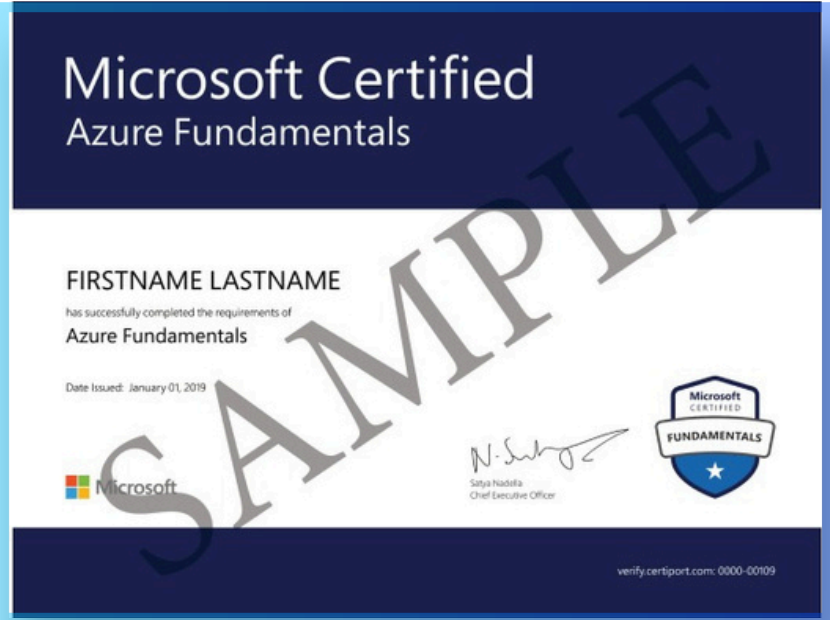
Microsoft Certified
Azure Fundamentals

FIRSTNAME LASTNAME
has successfully completed the requirements of
Azure Fundamentals

Date Issued: January 01, 2019

SAMPLE

Microsoft

N. Sadg

Satya Nadella
Chief Executive Officer

Microsoft
CERTIFIED
FUNDAMENTALS

verify.certiport.com: 0000-00109